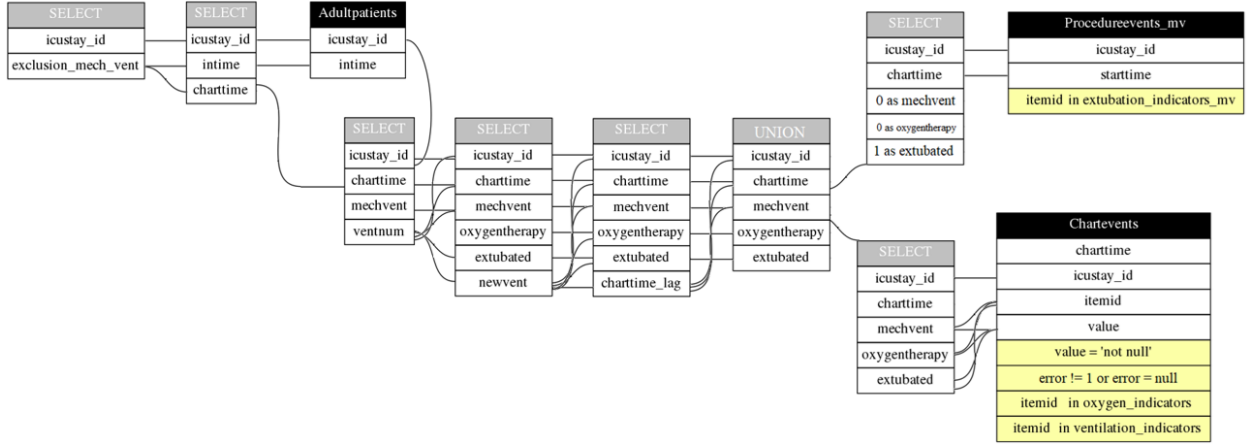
| SELECT |
|---|
| icustay_id |
| exclusion_mech_vent |

| SELECT |
|---|
| icustay_id |
| intime |
| charttime |

| Adultpatients |
|---|
| icustay_id |
| intime |

| SELECT |
|---|
| icustay_id |
| charttime |
| mechvent |
| ventnum |

| SELECT |
|---|
| icustay_id |
| charttime |
| mechvent |
| oxygentherapy |
| extubated |
| newvent |

| SELECT |
|---|
| icustay_id |
| charttime |
| mechvent |
| oxygentherapy |
| extubated |
| charttime_lag |

| UNION |
|---|
| icustay_id |
| charttime |
| mechvent |
| oxygentherapy |
| extubated |

| SELECT |
|---|
| icustay_id |
| charttime |
| 0 as mechvent |
| 0 as oxygentherapy |
| 1 as extubated |

| Procedureevents_mv |
|---|
| icustay_id |
| starttime |
| itemid in extubation_indicators_mv |

| SELECT |
|---|
| icustay_id |
| charttime |
| mechvent |
| oxygentherapy |
| extubated |

| Chartevents |
|---|
| charttime |
| icustay_id |
| itemid |
| value |
| value = 'not null' |
| error != 1 or error = null |
| itemid in oxygen_indicators |
| itemid in ventilation_indicators |